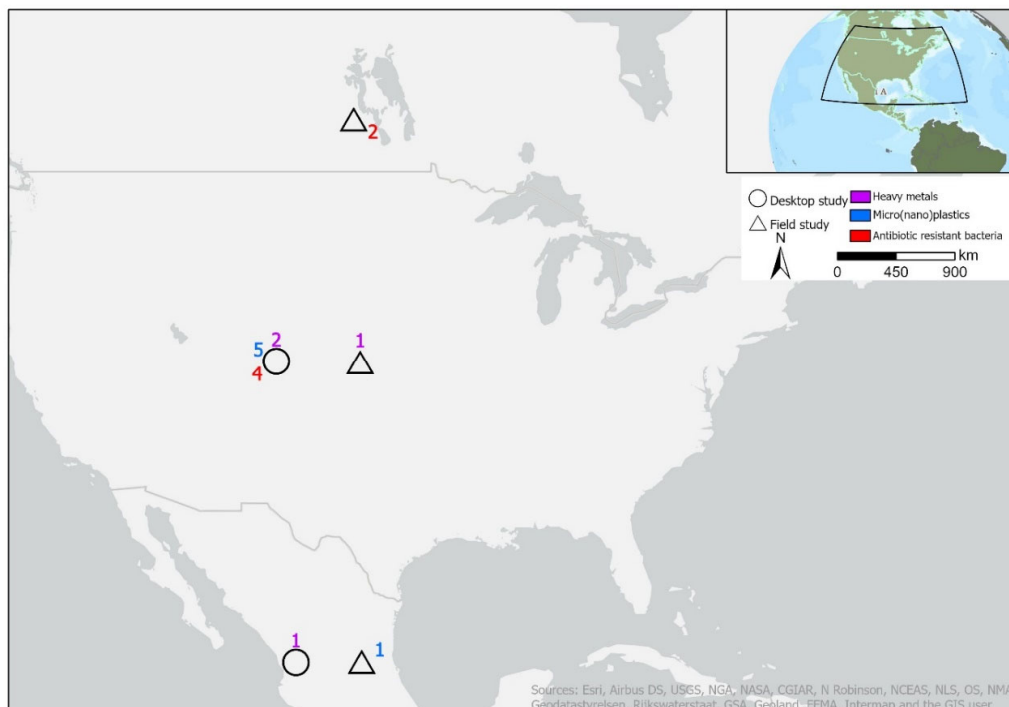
2

Desktop study
Field study
Heavy metals
Micro(nano)plastics
Antibiotic resistant bacteria
N
km
0 450 900

2
5
4
1

1
1

Sources: Esri, Airbus DS, USGS, NGA, NASA, CGIAR, N Robinson, NCEAS, NLS, OS, NMA, Geodatastyrelsen, Rijkswaterstaat, GSA, Geoland, FEMA, Intermap and the GIS user